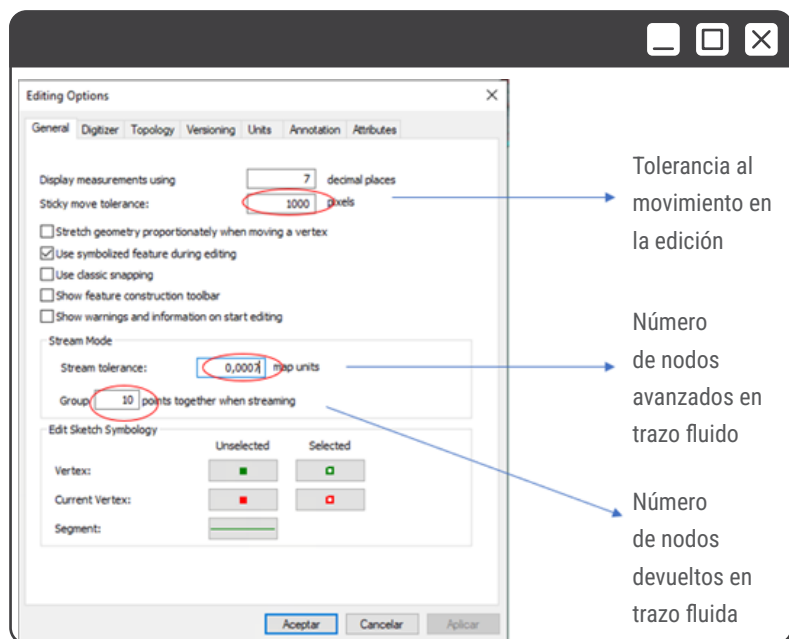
Editing Options

General | Digitizer | Topology | Versioning | Units | Annotation | Attributes

Display measurements using 7 decimal places

Sticky move tolerance: 1000 pixels

Stretch geometry proportionately when moving a vertex

Use symbolized feature during editing

Use classic snapping

Show feature construction toolbar

Show warnings and information on start editing

Stream Mode

Stream tolerance: 0,0007 map units

Group 10 points together when streaming

Edit Sketch Symbology

Unselected Selected

Vertex:

Current Vertex:

Segment:

Aceptar | Cancelar | Aplicar

Tolerancia al movimiento en la edición

Número de nodos avanzados en trazo fluido

Número de nodos devueltos en trazo fluida